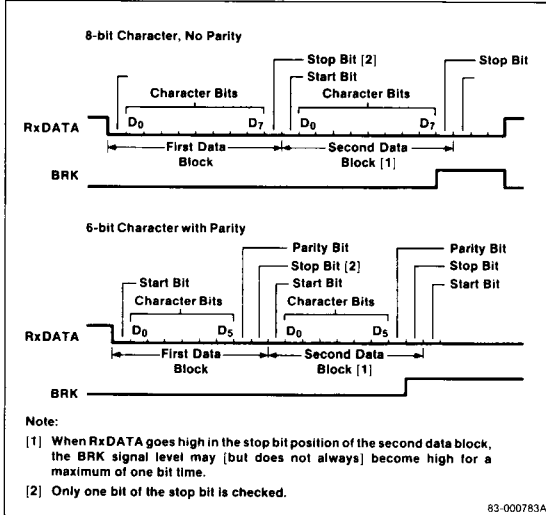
8-bit Character, No Parity

Stop Bit [2]

Start Bit

Stop Bit

Character Bits

Character Bits

RxDATA

$D_0$

$D_7$

$D_0$

$D_7$

First Data Block

Second Data Block [1]

BRK

6-bit Character with Parity

Parity Bit

Parity Bit

Stop Bit [2]

Stop Bit

Start Bit

Start Bit

Start Bit

Character Bits

Character Bits

RxDATA

$D_0$

$D_5$

$D_0$

$D_5$

First Data Block

Second Data Block [1]

BRK

Note:

[1] When RxDATA goes high in the stop bit position of the second data block, the BRK signal level may [but does not always] become high for a maximum of one bit time.

[2] Only one bit of the stop bit is checked.

83-000783A